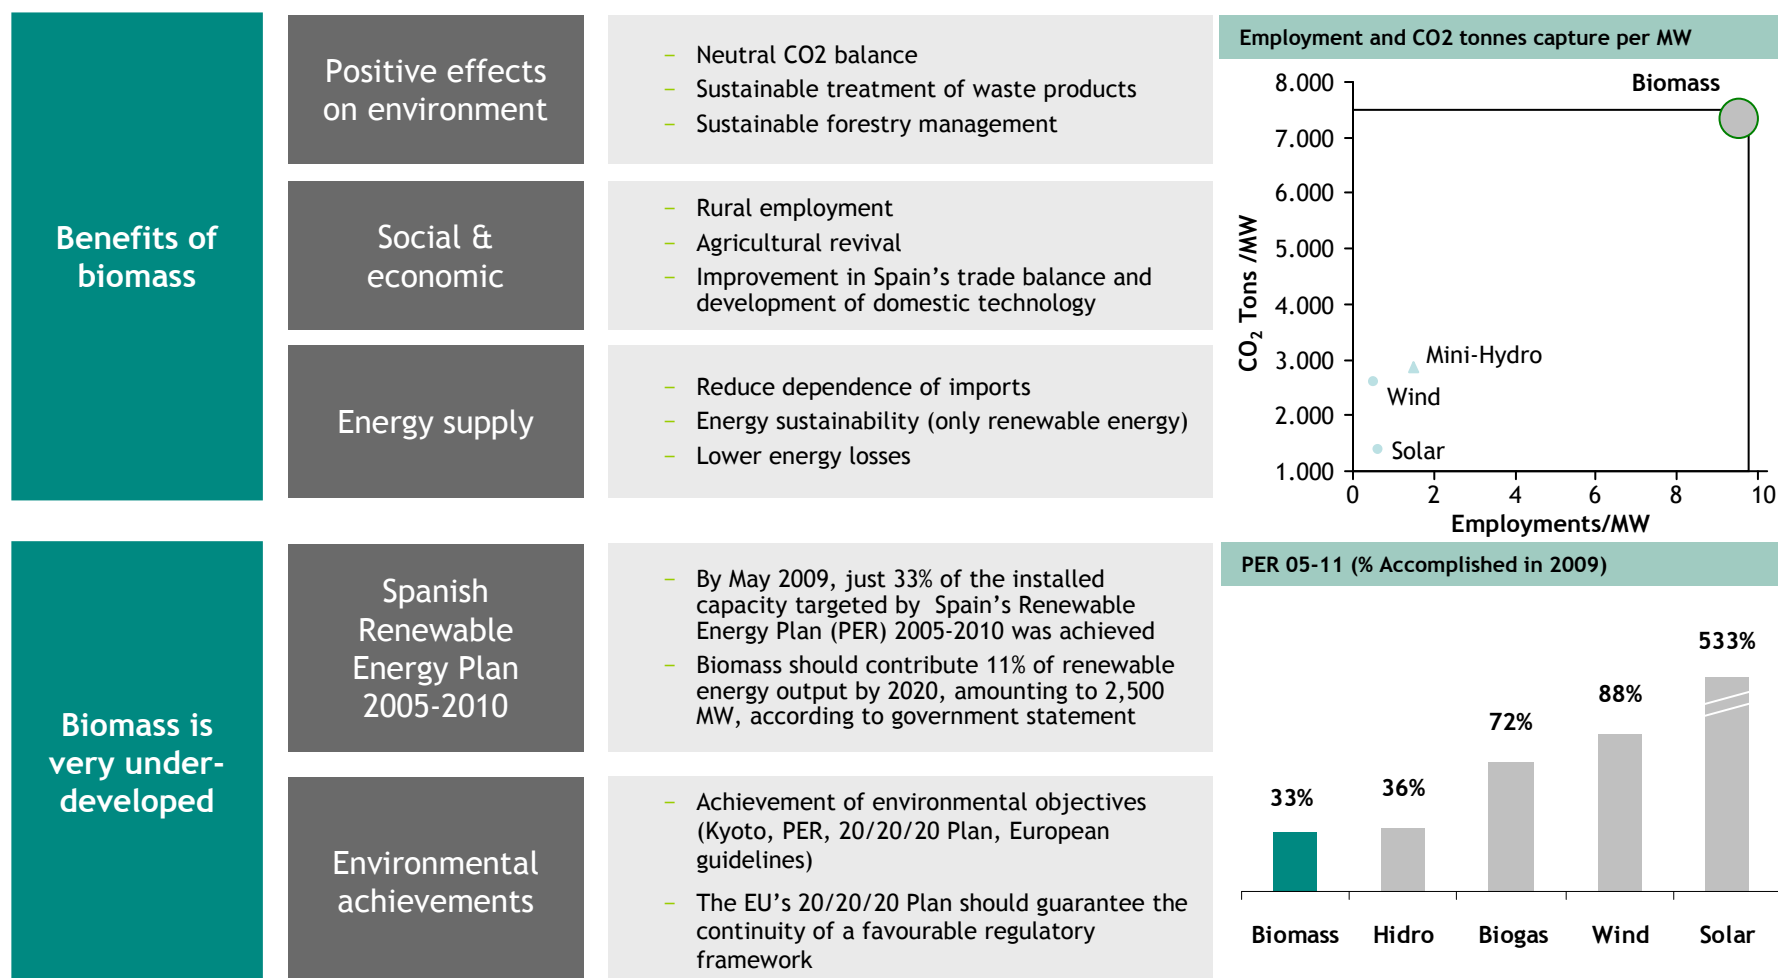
Benefits of biomass

Positive effects on environment

– Neutral CO2 balance
– Sustainable treatment of waste products
– Sustainable forestry management

Social & economic

– Rural employment
– Agricultural revival
– Improvement in Spain's trade balance and development of domestic technology

Energy supply

– Reduce dependence of imports
– Energy sustainability (only renewable energy)
– Lower energy losses

Employment and CO2 tonnes capture per MW

8.000
7.000
6.000
5.000
4.000
3.000
2.000
1.000
$CO_2$ Tons /MW
Biomass
Mini-Hydro
Wind
Solar
0 2 4 6 8 10
Employments/MW

Biomass is very under-developed

Spanish Renewable Energy Plan 2005-2010

– By May 2009, just 33% of the installed capacity targeted by Spain's Renewable Energy Plan (PER) 2005-2010 was achieved
– Biomass should contribute 11% of renewable energy output by 2020, amounting to 2,500 MW, according to government statement

Environmental achievements

– Achievement of environmental objectives (Kyoto, PER, 20/20/20 Plan, European guidelines)
– The EU's 20/20/20 Plan should guarantee the continuity of a favourable regulatory framework

PER 05-11 (% Accomplished in 2009)

33% 36% 72% 88% 533%
Biomass Hidro Biogas Wind Solar